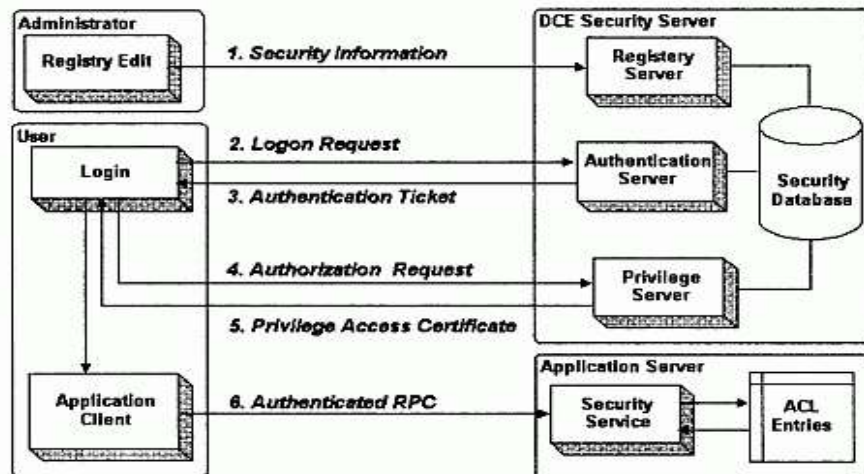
Administrator

Registry Edit

1. Security Information

DCE Security Server

Registery Server

User

Login

2. Logon Request

3. Authentication Ticket

Authentication Server

Security Database

4. Authorization Request

Privilege Server

5. Privilege Access Certificate

Application Client

6. Authenticated RPC

Application Server

Security Service

ACL Entries